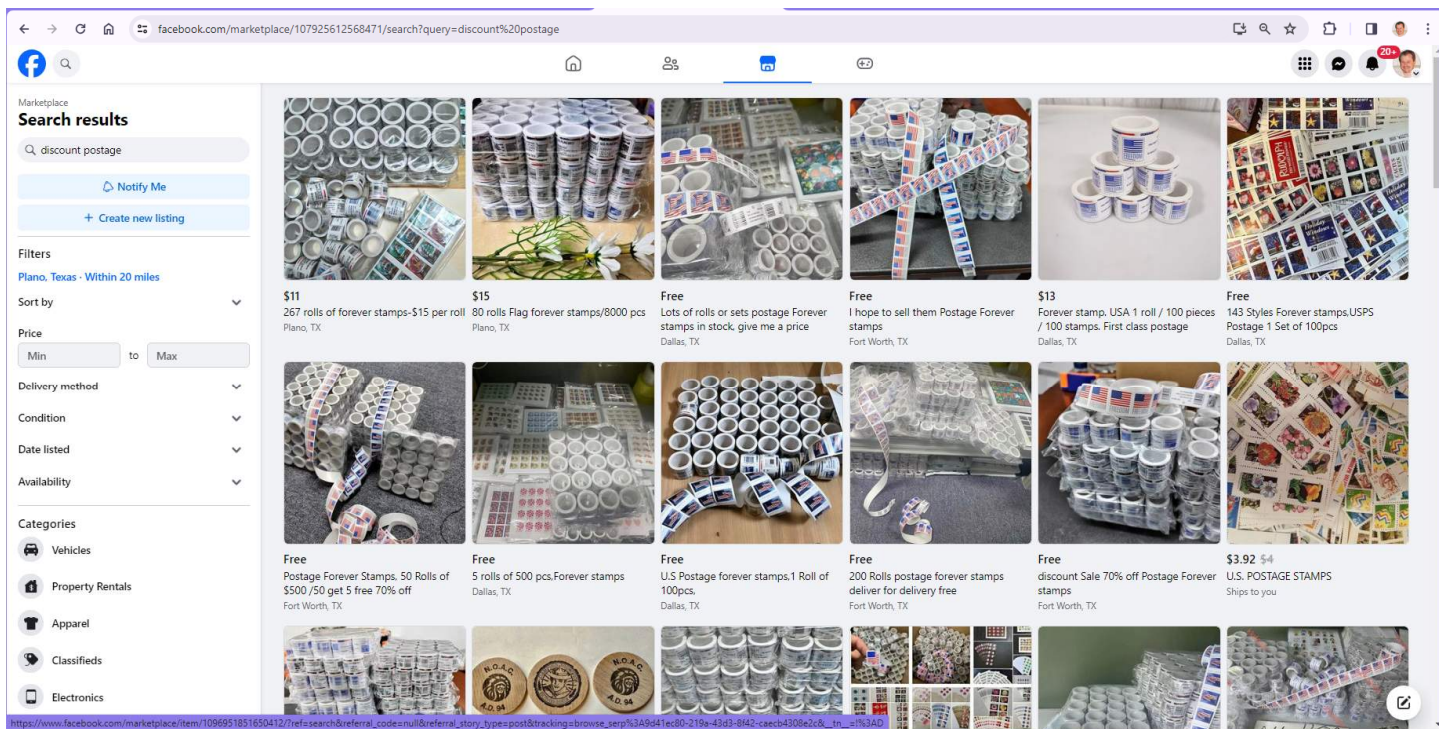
facebook.com/marketplace/107925612568471/search?query=discount%20postage

20+

Marketplace
Search results

discount postage

Notify Me

+ Create new listing

Filters

Plano, Texas · Within 20 miles

Sort by

Price

Min to Max

Delivery method

Condition

Date listed

Availability

Categories

Vehicles

Property Rentals

Apparel

Classifieds

Electronics

$11
267 rolls of forever stamps-$15 per roll
Plano, TX

$15
80 rolls Flag forever stamps/8000 pcs
Plano, TX

Free
Lots of rolls or sets postage Forever stamps in stock, give me a price
Dallas, TX

Free
I hope to sell them Postage Forever stamps
Fort Worth, TX

$13
Forever stamp. USA 1 roll / 100 pieces / 100 stamps. First class postage
Dallas, TX

Free
143 Styles Forever stamps,USPS Postage 1 Set of 100pcs
Dallas, TX

Free
Postage Forever Stamps, 50 Rolls of $500 /50 get 5 free 70% off
Fort Worth, TX

Free
5 rolls of 500 pcs,Forever stamps
Dallas, TX

Free
U.S Postage forever stamps,1 Roll of 100pcs,
Dallas, TX

Free
200 Rolls postage forever stamps deliver for delivery free
Fort Worth, TX

Free
discount Sale 70% off Postage Forever stamps
Fort Worth, TX

$3.92 $4
U.S. POSTAGE STAMPS
Ships to you

N.O.A.C. A.D. 94

https://www.facebook.com/marketplace/item/1096951851650412/?ref=search&referral_code=null&referral_story_type=post&tracking=browse_serp%3A9d41ec80-219a-43d3-8f42-caecb4308e2c&__tn__=!%3AD